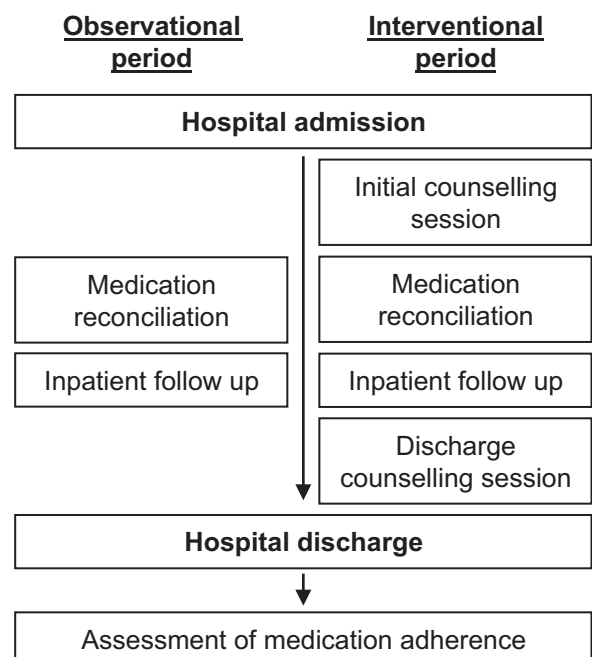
Observational period

Interventional period

Hospital admission

Initial counselling session

Medication reconciliation

Medication reconciliation

Inpatient follow up

Inpatient follow up

Discharge counselling session

Hospital discharge

Assessment of medication adherence